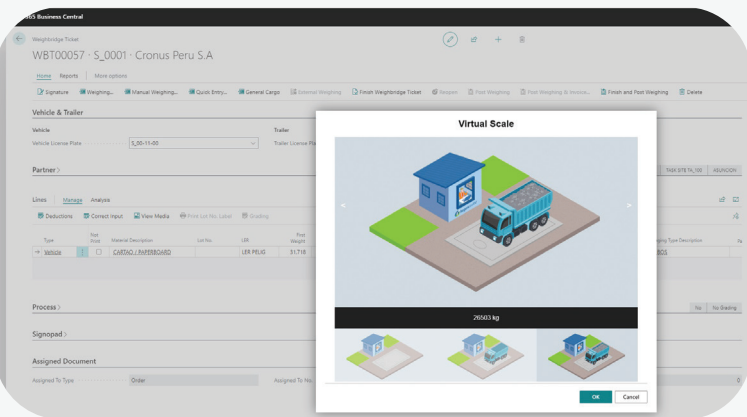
Business Central

Weighbridge Ticket

WBT00057 · S_0001 · Cronus Peru S.A

Home Reports | More options

Signature Weighing... Manual Weighing... Quick Entry... General Cargo External Weighing Finish Weighbridge Ticket Reopen Post Weighing Post Weighing & Invoice... Finish and Post Weighing Delete

Vehicle & Trailer

Vehicle

Vehicle License Plate S_00-11-00

Trailer

Trailer License Pla

Partner

TASK SITE TN_100 ASUNCION

Lines Manage Analysis

Deductions Correct Input View Media Print Lot No. Label Grading

| Type | | Not Incl. | Material Description | Lot No. | LER | First Weight | | Packaging Type Description |
|---|---|---|---|---|---|---|---|---|
| Vehicle | | | CARTAO / PAPERBOARD | | LER PELIG | 31.718 | | BOS |

Process

No No Grading

Signopad

Assigned Document

Assigned To Type Order Assigned To No.

0

Virtual Scale

26503 kg

OK Cancel